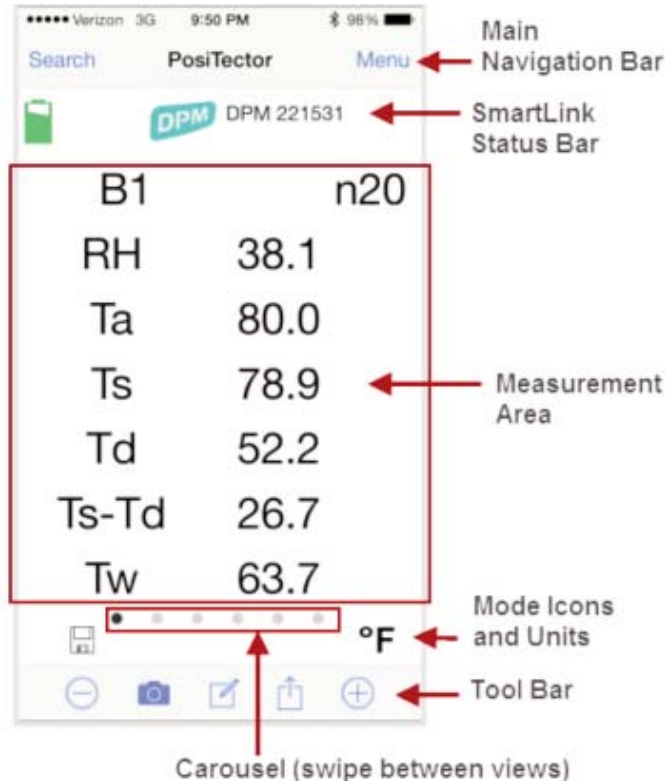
••••• Verizon 3G 9:50 PM 98%

Search PosiTector Menu

Main Navigation Bar

DPM DPM 221531

SmartLink Status Bar

B1 n20

RH 38.1

Ta 80.0

Ts 78.9

Td 52.2

Ts-Td 26.7

Tw 63.7

Measurement Area

°F

Mode Icons and Units

Tool Bar

Carousel (swipe between views)